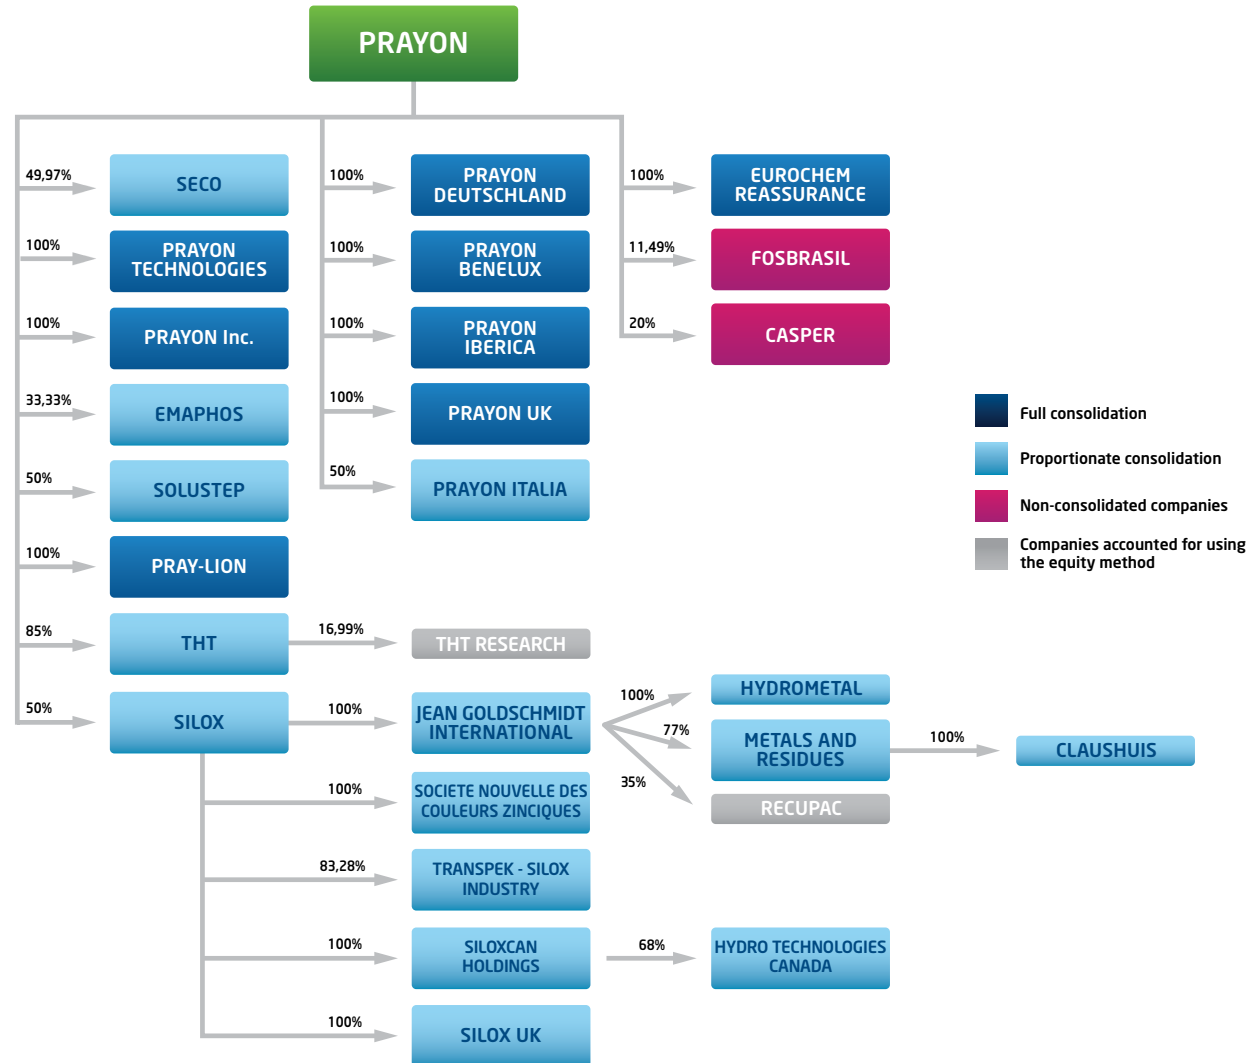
PRAYON

49,97%
SECO

100%
PRAYON TECHNOLOGIES

100%
PRAYON Inc.

33,33%
EMAPHOS

50%
SOLUSTEP

100%
PRAY-LION

85%
THT

16,99%
THT RESEARCH

50%
SILOX

100%
JEAN GOLDSCHMIDT INTERNATIONAL

100%
HYDROMETAL

77%
METALS AND RESIDUES

100%
CLAUSHUIS

35%
RECUPAC

100%
SOCIETE NOUVELLE DES COULEURS ZINCIQUES

83,28%
TRANSPEK - SILOX INDUSTRY

100%
SILOXCAN HOLDINGS

68%
HYDRO TECHNOLOGIES CANADA

100%
SILOX UK

100%
PRAYON DEUTSCHLAND

100%
PRAYON BENELUX

100%
PRAYON IBERICA

100%
PRAYON UK

50%
PRAYON ITALIA

100%
EUROCHEM REASSURANCE

11,49%
FOSBRASIL

20%
CASPER

Full consolidation

Proportionate consolidation

Non-consolidated companies

Companies accounted for using the equity method